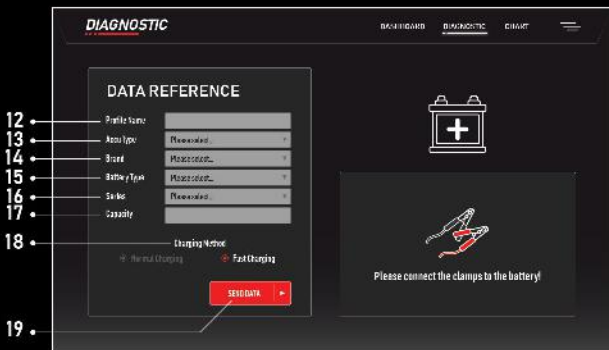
DIAGNOSTIC

DASHBOARD DIAGNOSTIC CHART

DATA REFERENCE

12
Profile Name

13
Accu Type
Please select...

14
Brand
Please select...

15
Battery Type
Please select...

16
Series
Please select...

17
Capacity

18
Charging Method

Normal Charging
Fast Charging

SEND DATA

19

Please connect the clamps to the battery!